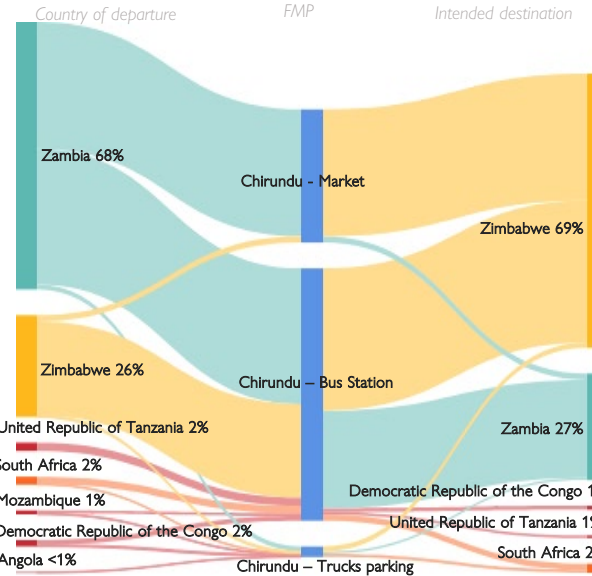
Country of departure

FMP

Intended destination

Zambia 68%

Zimbabwe 26%

United Republic of Tanzania 2%

South Africa 2%

Mozambique 1%

Democratic Republic of the Congo 2%

Angola <1%

Chirundu - Market

Chirundu – Bus Station

Chirundu – Trucks parking

Zimbabwe 69%

Zambia 27%

Democratic Republic of the Congo 1

United Republic of Tanzania 1

South Africa 2